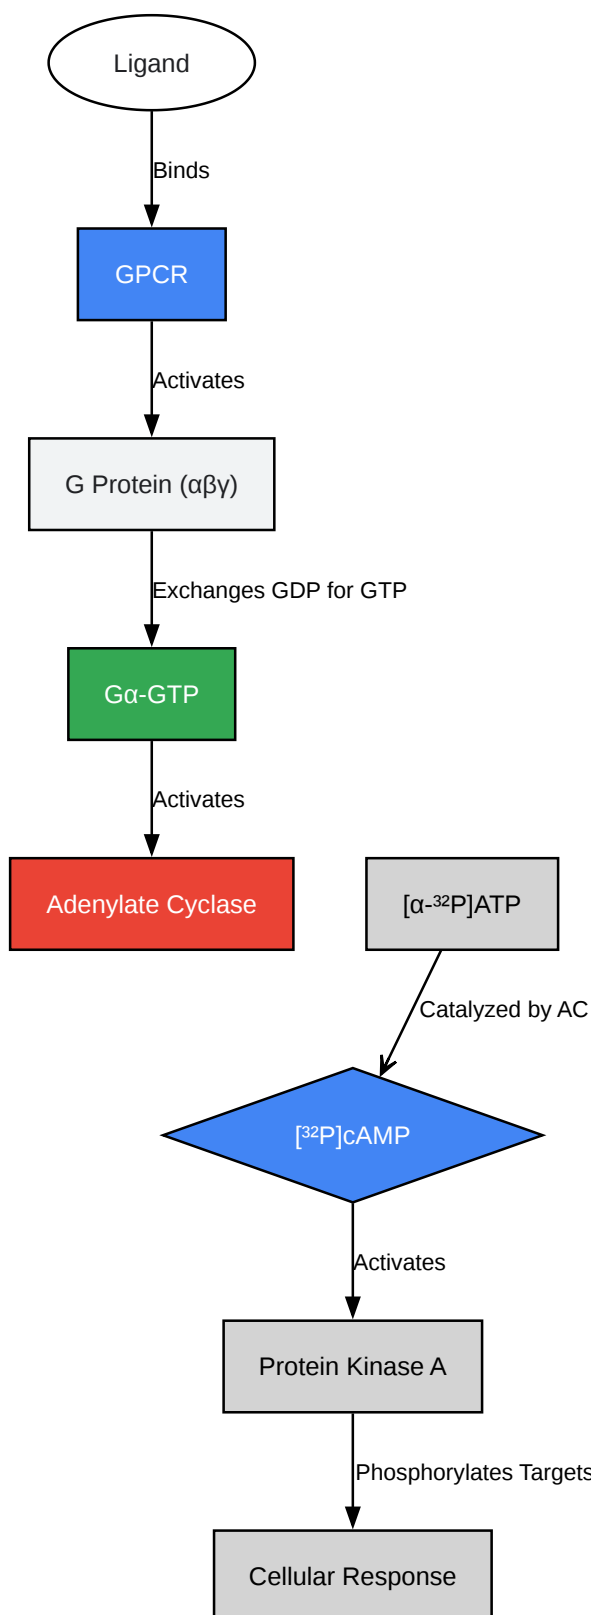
Ligand

Binds

GPCR

Activates

G Protein (αβγ)

Exchanges GDP for GTP

Gα-GTP

Activates

Adenylate Cyclase

[α-$^{32}$P]ATP

Catalyzed by AC

[$^{32}$P]cAMP

Activates

Protein Kinase A

Phosphorylates Targets

Cellular Response